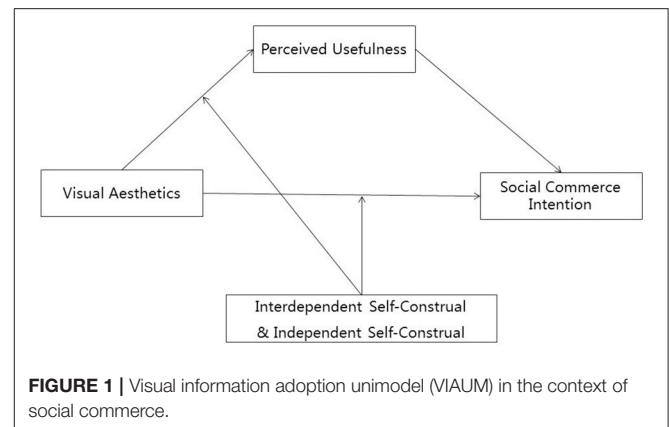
Perceived Usefulness

Visual Aesthetics

Social Commerce Intention

Interdependent Self-Construal & Independent Self-Construal

**FIGURE 1 |** Visual information adoption unimodel (VIAUM) in the context of social commerce.